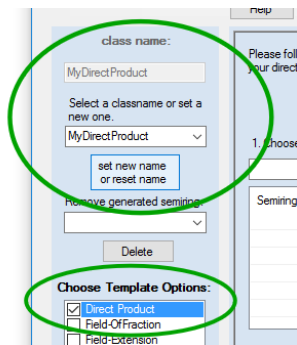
Help

class name:

MyDirectProduct

Select a classname or set a new one.

MyDirectProduct

set new name or reset name

Remove generated semiring:

Delete

Choose Template Options:

Direct Product

Field-Of-Fraction

Field-Extension

Please foll
your direct

1. Choose

Semiring